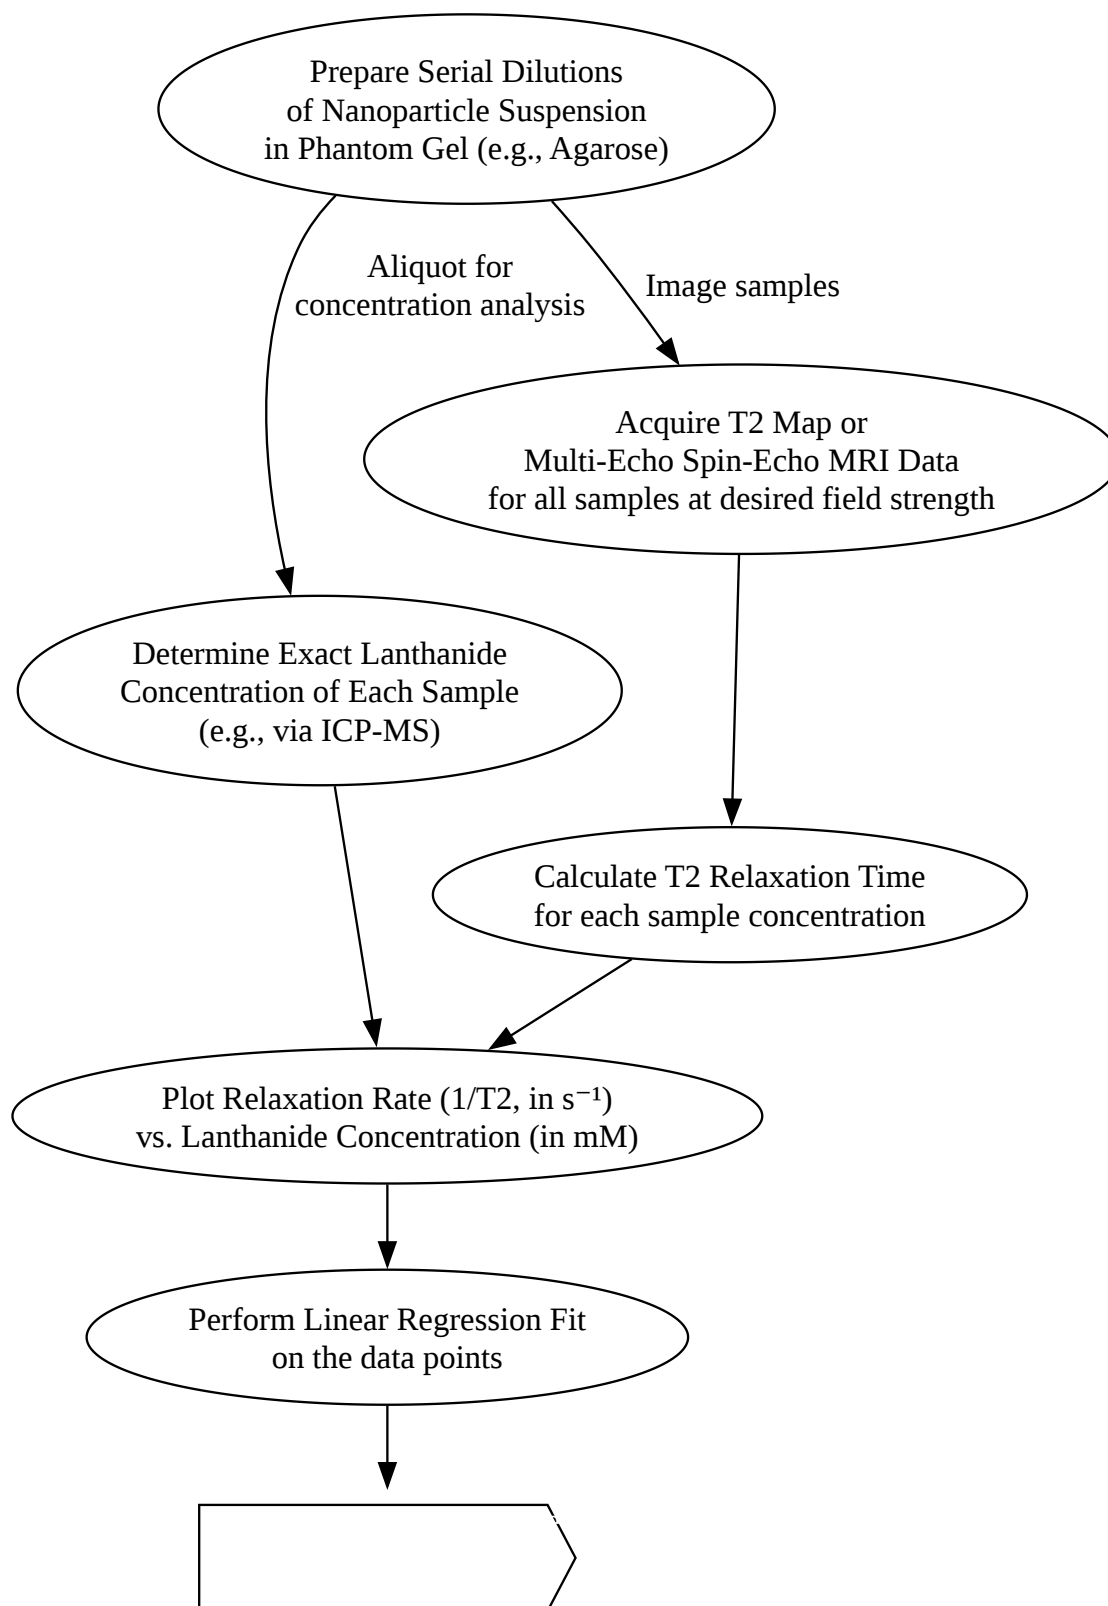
Prepare Serial Dilutions of Nanoparticle Suspension in Phantom Gel (e.g., Agarose)

Aliquot for concentration analysis

Image samples

Acquire T2 Map or Multi-Echo Spin-Echo MRI Data for all samples at desired field strength

Determine Exact Lanthanide Concentration of Each Sample (e.g., via ICP-MS)

Calculate T2 Relaxation Time for each sample concentration

Plot Relaxation Rate (1/T2, in $s^{-1}$) vs. Lanthanide Concentration (in mM)

Perform Linear Regression Fit on the data points